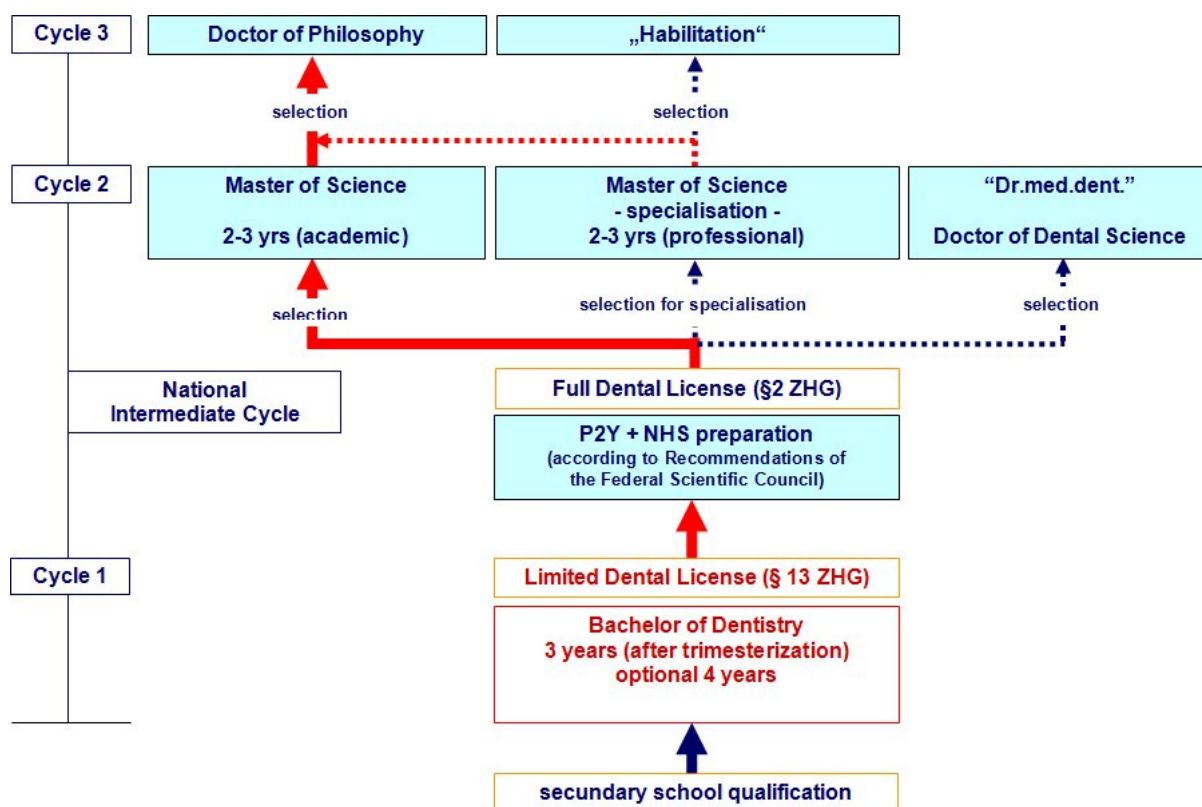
Cycle 3

Doctor of Philosophy

„Habilitation“

selection

selection

Cycle 2

Master of Science

2-3 yrs (academic)

Master of Science
- specialisation -
2-3 yrs (professional)

“Dr.med.dent.”

Doctor of Dental Science

selection

selection for specialisation

selection

National Intermediate Cycle

Full Dental License (§2 ZHG)

P2Y + NHS preparation
(according to Recommendations of the Federal Scientific Council)

Cycle 1

Limited Dental License (§ 13 ZHG)

Bachelor of Dentistry
3 years (after trimesterization)
optional 4 years

secundary school qualification